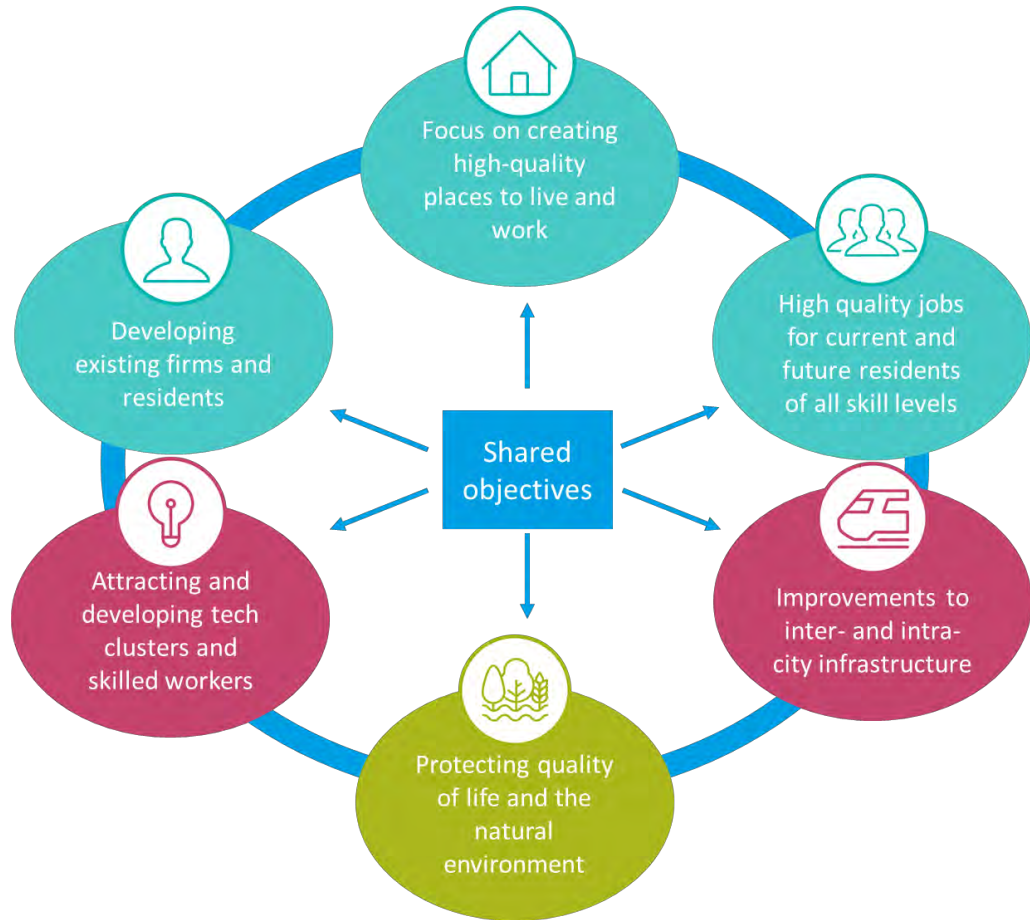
Focus on creating high-quality places to live and work

High quality jobs for current and future residents of all skill levels

Improvements to inter- and intra-city infrastructure

Protecting quality of life and the natural environment

Attracting and developing tech clusters and skilled workers

Developing existing firms and residents

Shared objectives